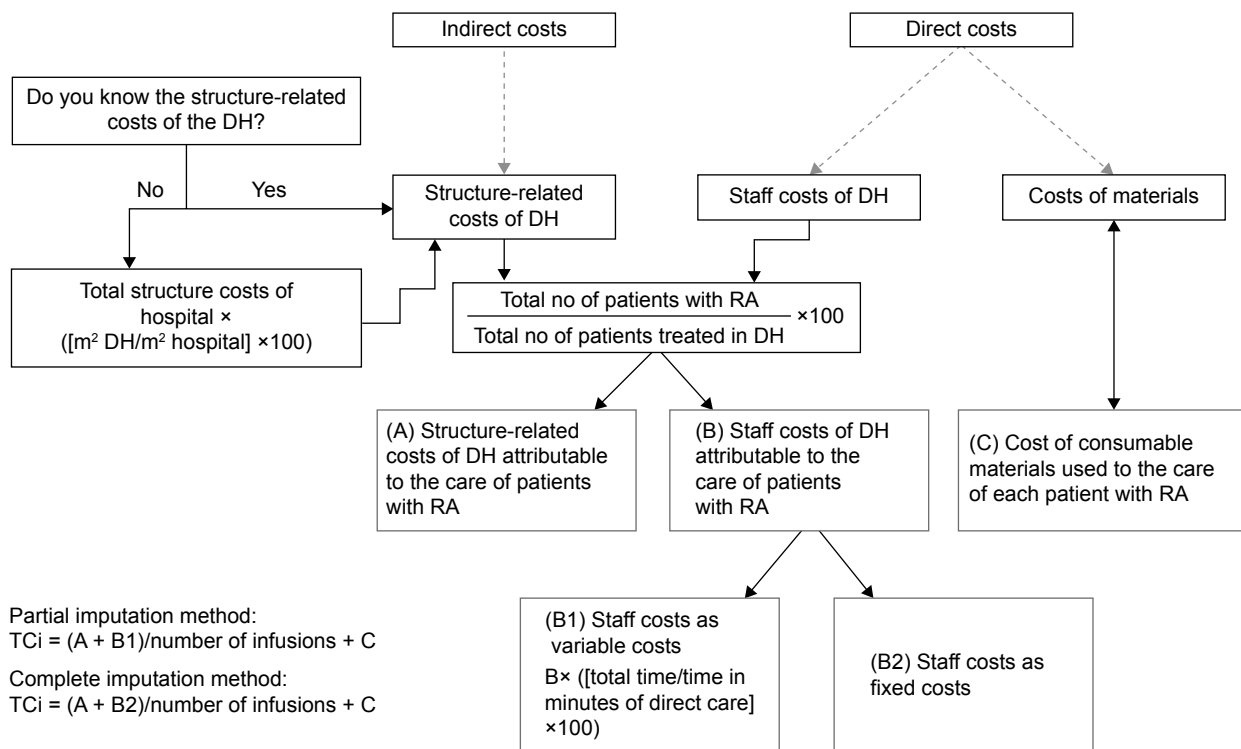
Indirect costs

Direct costs

Do you know the structure-related costs of the DH?

No

Yes

Structure-related costs of DH

Staff costs of DH

Costs of materials

Total structure costs of hospital × ([m$^2$ DH/m$^2$ hospital] ×100)

$\frac{\text{Total no of patients with RA}}{\text{Total no of patients treated in DH}} \times 100$

(A) Structure-related costs of DH attributable to the care of patients with RA

(B) Staff costs of DH attributable to the care of patients with RA

(C) Cost of consumable materials used to the care of each patient with RA

Partial imputation method:
TCi = (A + B1)/number of infusions + C

Complete imputation method:
TCi = (A + B2)/number of infusions + C

(B1) Staff costs as variable costs
B× ([total time/time in minutes of direct care] ×100)

(B2) Staff costs as fixed costs